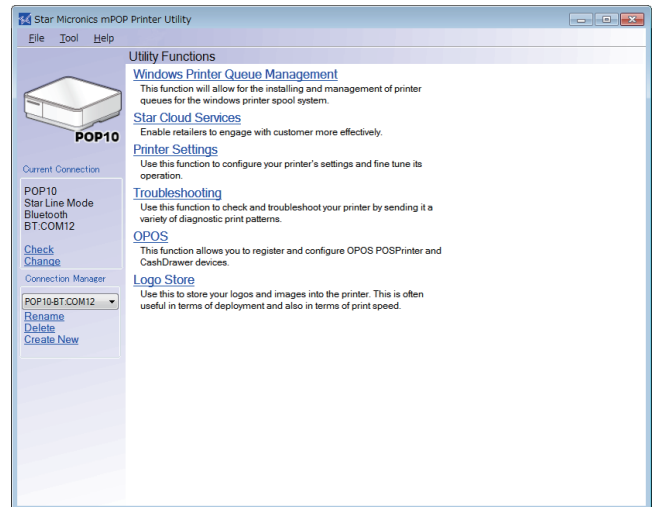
Star Micronics mPOP Printer Utility

File Tool Help

POP10

Current Connection

POP10
Star Line Mode
Bluetooth
BT:COM12

Check
Change

Connection Manager

POP10-BT:COM12

Rename
Delete
Create New

Utility Functions

Windows Printer Queue Management
This function will allow for the installing and management of printer queues for the windows printer spool system.

Star Cloud Services
Enable retailers to engage with customer more effectively.

Printer Settings
Use this function to configure your printer's settings and fine tune its operation.

Troubleshooting
Use this function to check and troubleshoot your printer by sending it a variety of diagnostic print patterns.

OPOS
This function allows you to register and configure OPOS POSPrinter and CashDrawer devices.

Logo Store
Use this to store your logos and images into the printer. This is often useful in terms of deployment and also in terms of print speed.